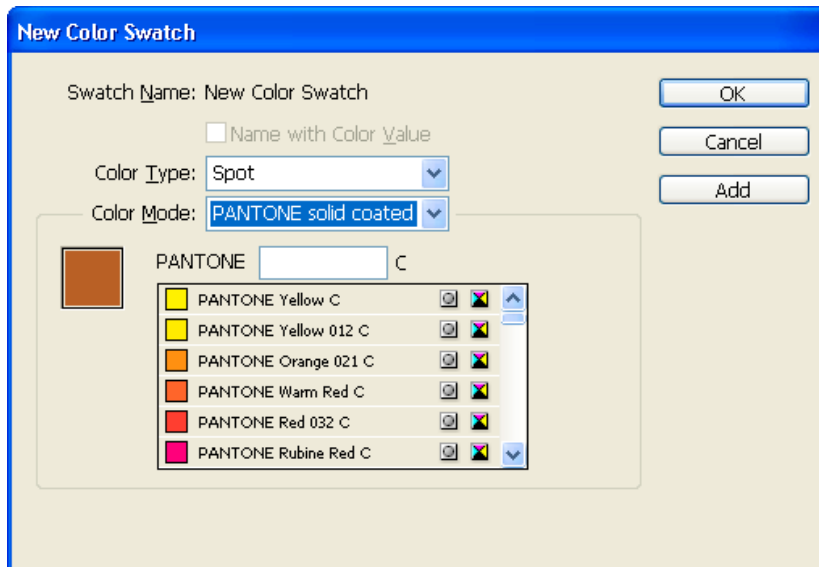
New Color Swatch

Swatch Name: New Color Swatch

Name with Color Value

Color Type: Spot

Color Mode: PANTONE solid coated

PANTONE C

PANTONE Yellow C
PANTONE Yellow 012 C
PANTONE Orange 021 C
PANTONE Warm Red C
PANTONE Red 032 C
PANTONE Rubine Red C

OK

Cancel

Add